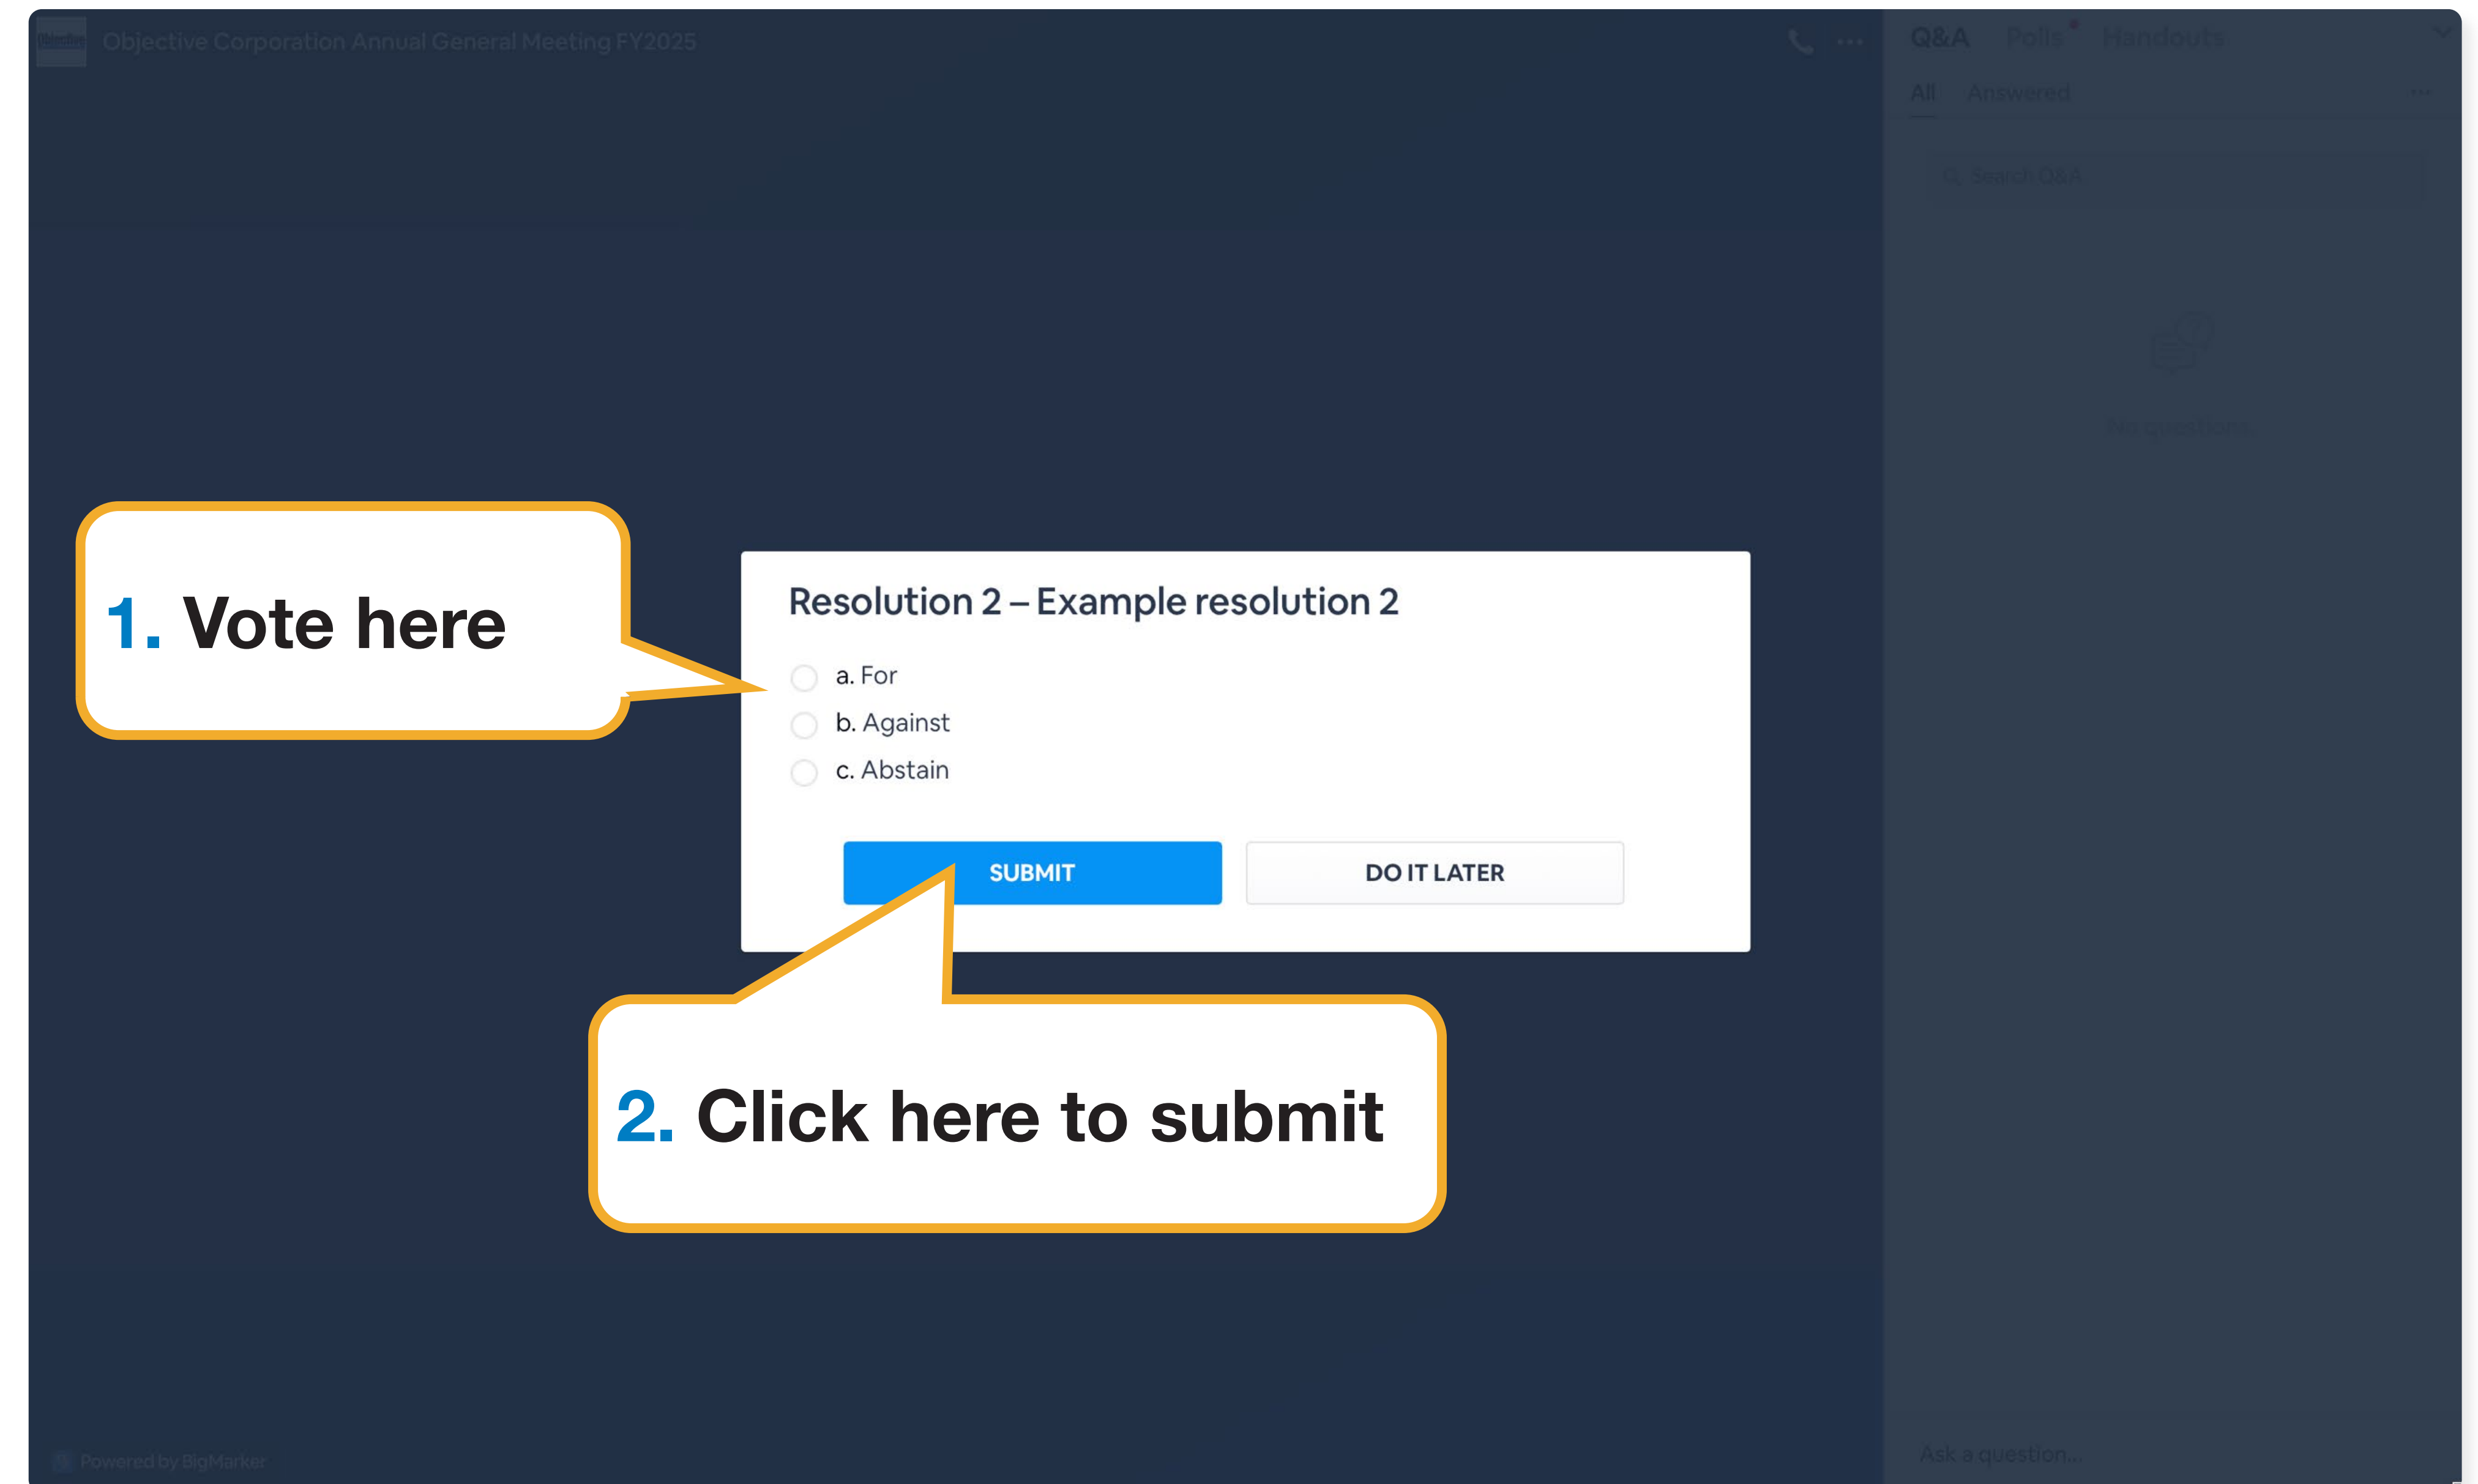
Objective Corporation Annual General Meeting FY2025

Q&A Polls Handouts

All Answered

Search Q&A

No questions

1. Vote here

Resolution 2 – Example resolution 2

a. For
b. Against
c. Abstain

SUBMIT
DO IT LATER

2. Click here to submit

Powered by BigMarker

Ask a question...